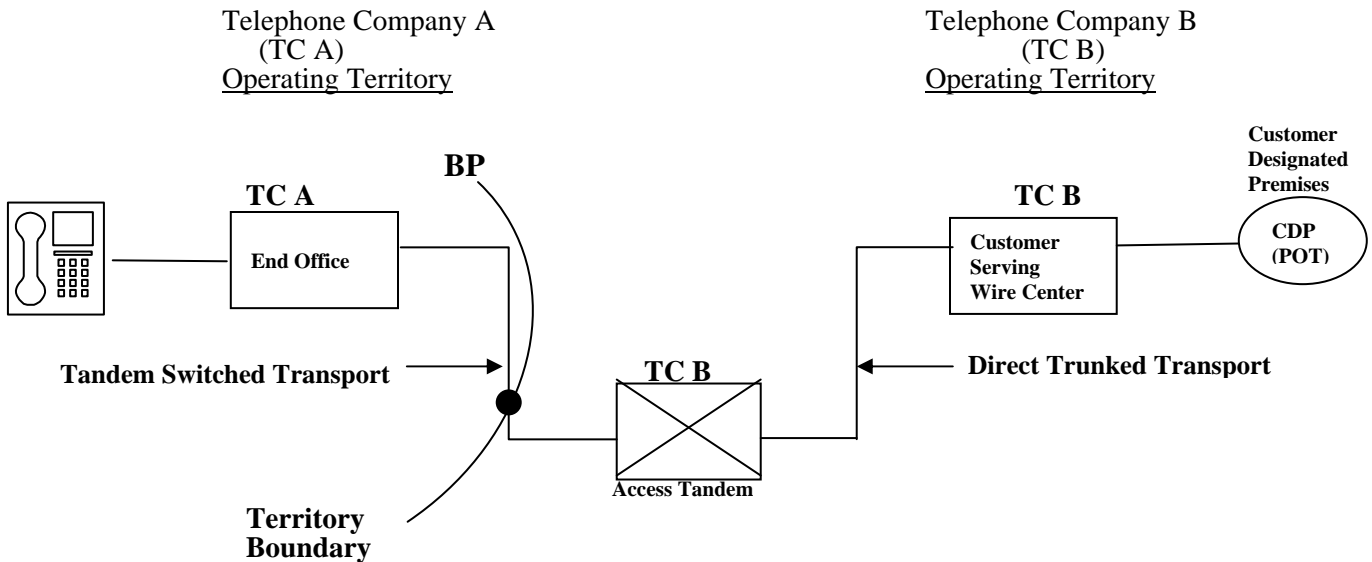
Telephone Company A
(TC A)
Operating Territory

Telephone Company B
(TC B)
Operating Territory

Customer Designated Premises

BP

TC A

End Office

TC B

Customer Serving Wire Center

CDP (POT)

Tandem Switched Transport

TC B

Direct Trunked Transport

Access Tandem

Territory Boundary